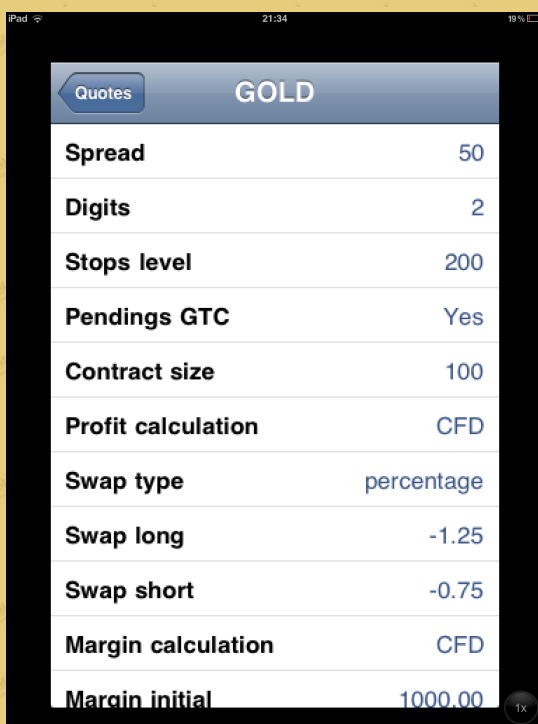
iPad 21:34 19 %

Quotes GOLD

| | |
|---|---|
| Spread | 50 |
| Digits | 2 |
| Stops level | 200 |
| Pendings GTC | Yes |
| Contract size | 100 |
| Profit calculation | CFD |
| Swap type | percentage |
| Swap long | -1.25 |
| Swap short | -0.75 |
| Margin calculation | CFD |
| Margin initial | 1000.00 |

1x